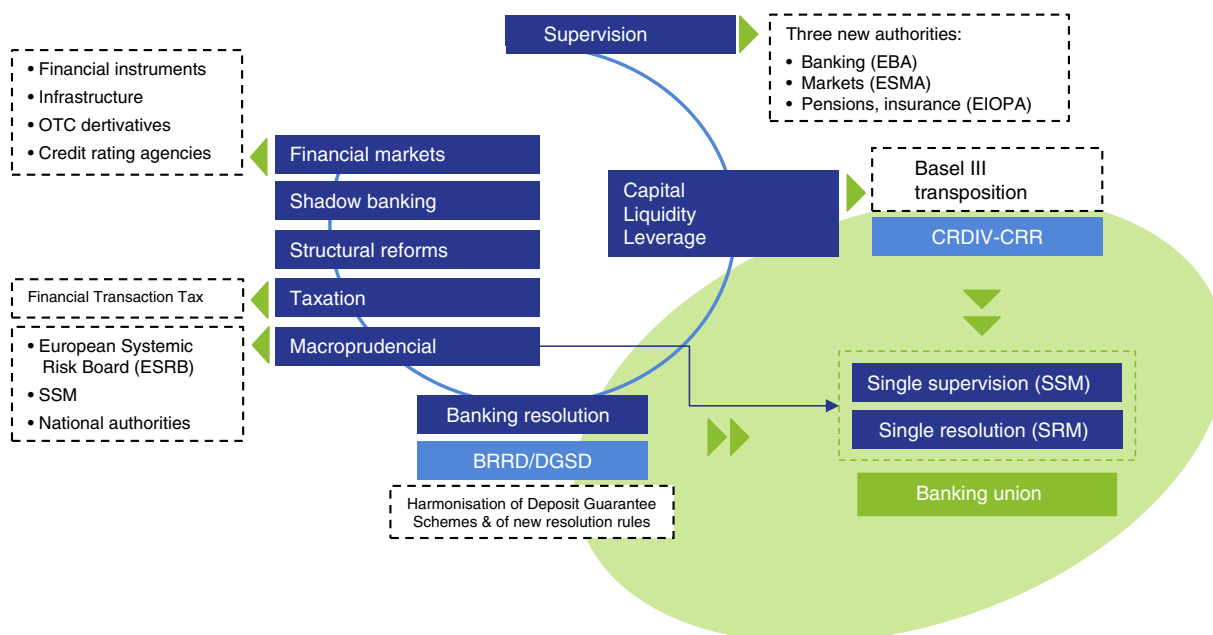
Supervision

Three new authorities:
• Banking (EBA)
• Markets (ESMA)
• Pensions, insurance (EIOPA)

• Financial instruments
• Infrastructure
• OTC derivatives
• Credit rating agencies

Financial markets

Shadow banking

Structural reforms

Taxation

Macroprudencial

Capital
Liquidity
Leverage

Basel III transposition

CRDIV-CRR

Financial Transaction Tax

• European Systemic Risk Board (ESRB)
• SSM
• National authorities

Single supervision (SSM)

Single resolution (SRM)

Banking resolution

BRRD/DGSD

Harmonisation of Deposit Guarantee Schemes & of new resolution rules

Banking union